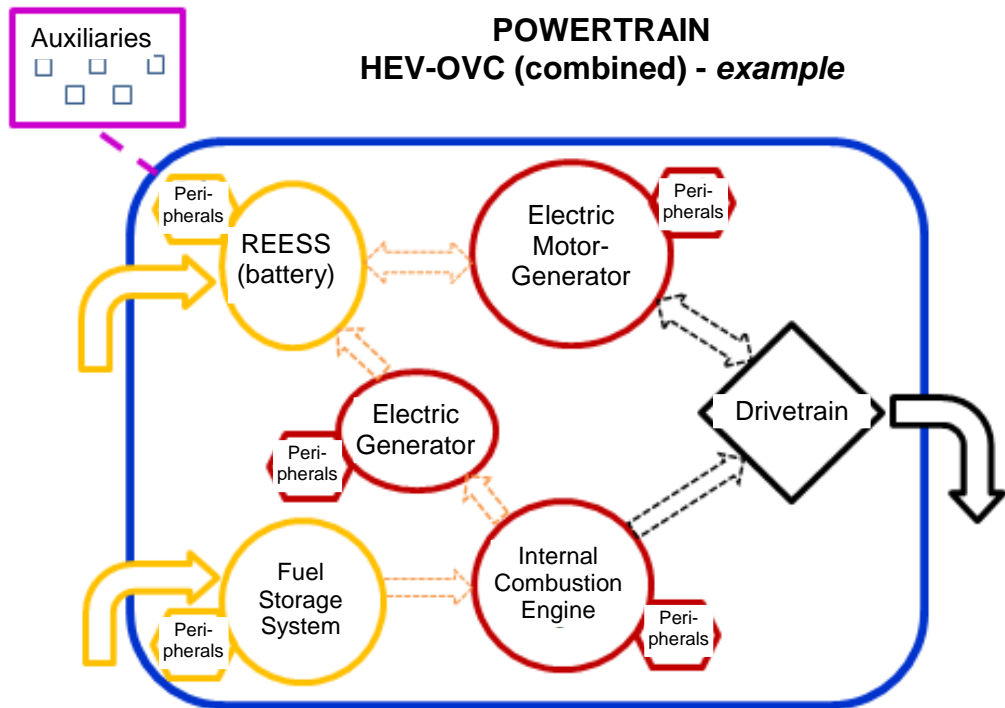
Auxiliaries

POWERTRAIN
HEV-OVC (combined) - *example*

Peripherals

REESS (battery)

Electric Motor-Generator

Peripherals

Electric Generator

Peripherals

Drivetrain

Fuel Storage System

Peripherals

Internal Combustion Engine

Peripherals